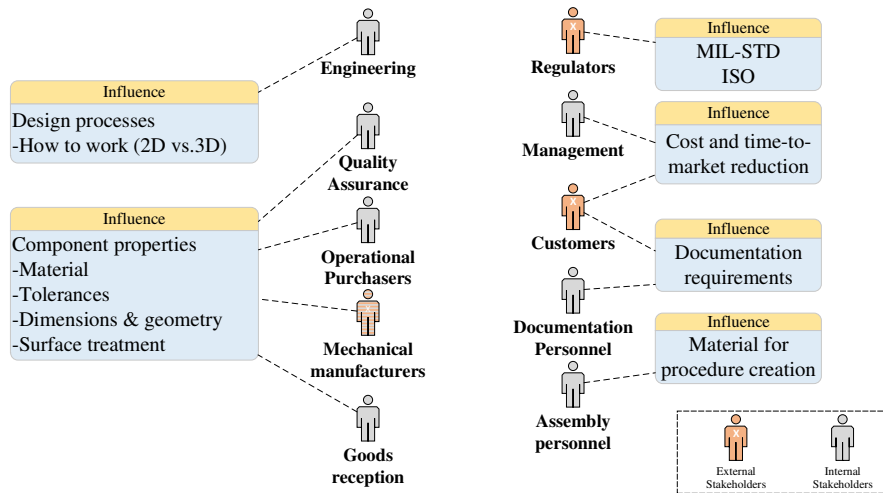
Influence
Design processes
-How to work (2D vs.3D)

Engineering

Influence
Component properties
-Material
-Tolerances
-Dimensions & geometry
-Surface treatment

Quality Assurance

Operational Purchasers

Mechanical manufacturers

Goods reception

Regulators

Influence
MIL-STD
ISO

Management

Influence
Cost and time-to-market reduction

Customers

Influence
Documentation requirements

Documentation Personnel

Influence
Material for procedure creation

Assembly personnel

External Stakeholders

Internal Stakeholders